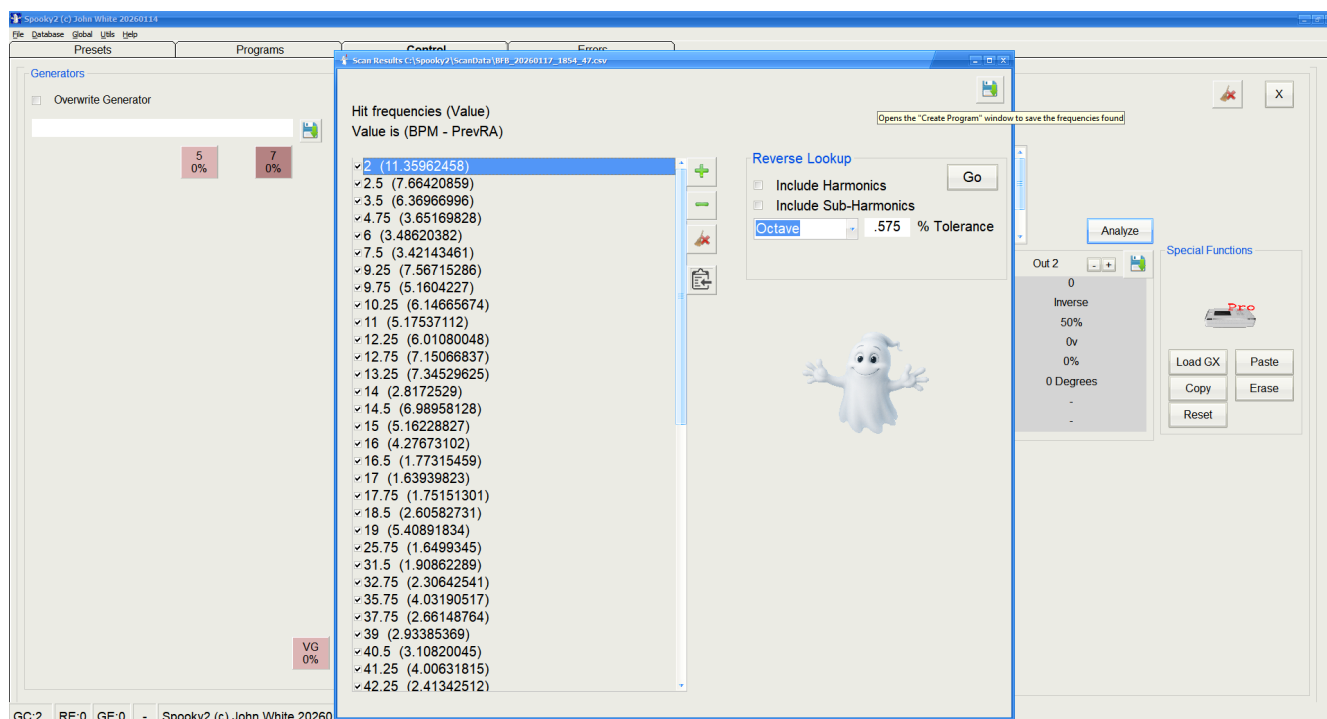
Spooky2 (c) John White 20260114
File Database Global Utils Help
Presets
Programs
Control
Errors
Generators
Overwrite Generator
5
0%
7
0%
VG
0%
GC:2 RF:0 GF:0 - Spooky2 (c) John White 20260
Scan Results C:\Spooky2\ScanData\BFB_20260117_1854_47.csv
Hit frequencies (Value)
Value is (BPM - PrevRA)
2 (11.35962458)
2.5 (7.66420859)
3.5 (6.36966996)
4.75 (3.65169828)
6 (3.48620382)
7.5 (3.42143461)
9.25 (7.56715286)
9.75 (5.1604227)
10.25 (6.14665674)
11 (5.17537112)
12.25 (6.01080048)
12.75 (7.15066837)
13.25 (7.34529625)
14 (2.8172529)
14.5 (6.98958128)
15 (5.16228827)
16 (4.27673102)
16.5 (1.77315459)
17 (1.63939823)
17.75 (1.75151301)
18.5 (2.60582731)
19 (5.40891834)
25.75 (1.6499345)
31.5 (1.90862289)
32.75 (2.30642541)
35.75 (4.03190517)
37.75 (2.66148764)
39 (2.93385369)
40.5 (3.10820045)
41.25 (4.00631815)
42.25 (2.41342512)
Opens the "Create Program" window to save the frequencies found
Reverse Lookup
Include Harmonics
Include Sub-Harmonics
Go
Octave
.575
% Tolerance
X
Analyze
Out 2
0
Inverse
50%
0v
0%
0 Degrees
-
-
Special Functions
Pro
Load GX
Paste
Copy
Erase
Reset